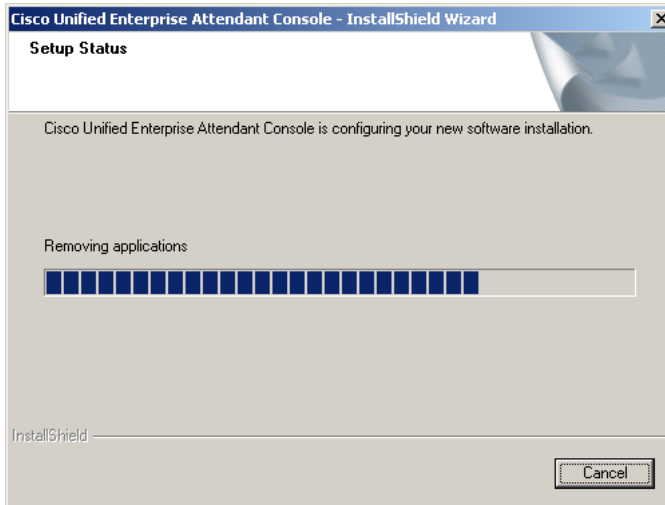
Cisco Unified Enterprise Attendant Console - InstallShield Wizard

Setup Status

Cisco Unified Enterprise Attendant Console is configuring your new software installation.

Removing applications

InstallShield

Cancel